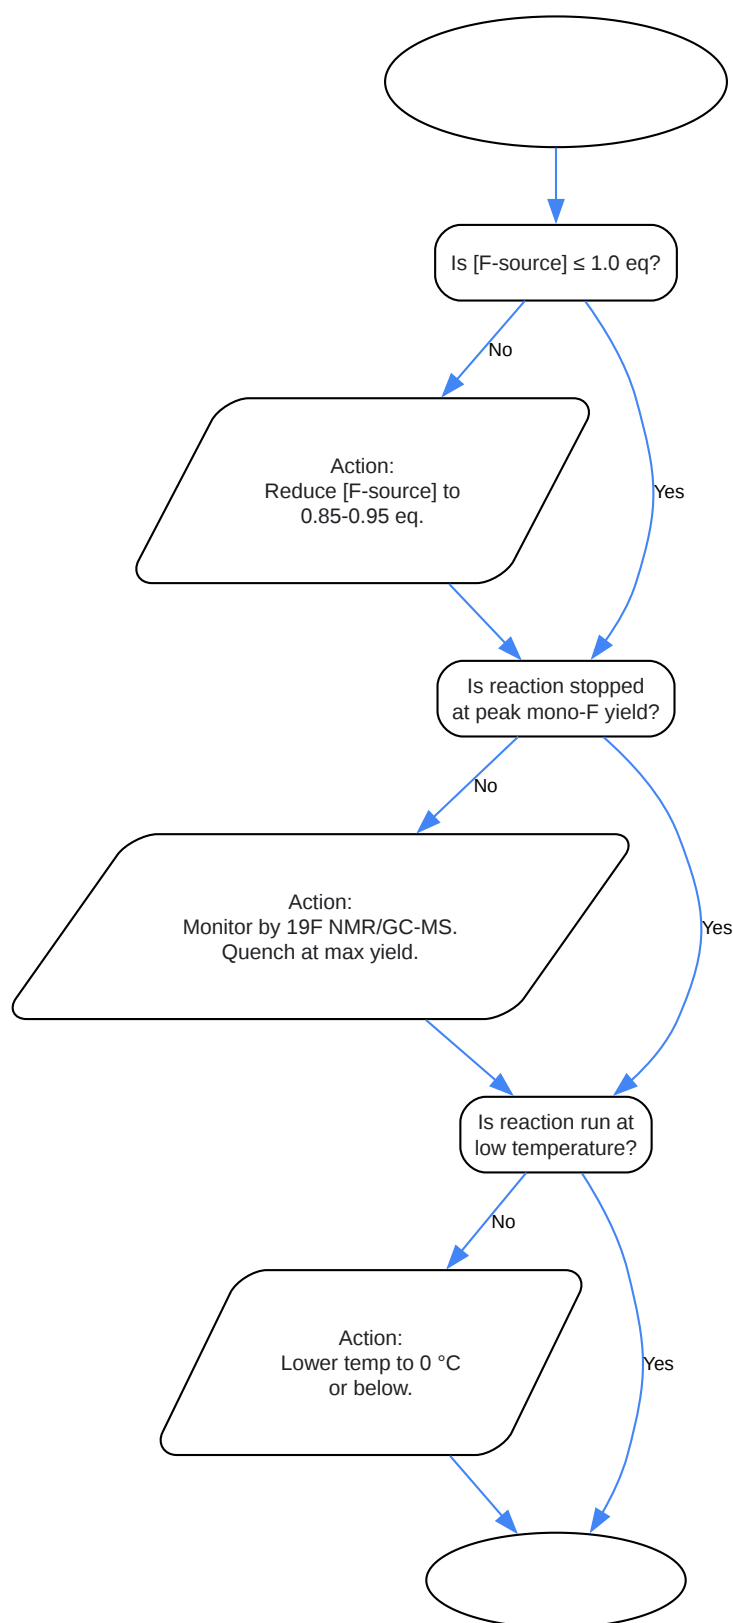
Is [F-source] ≤ 1.0 eq?

No

Yes

Action:
Reduce [F-source] to 0.85-0.95 eq.

Is reaction stopped at peak mono-F yield?

No

Yes

Action:
Monitor by 19F NMR/GC-MS.
Quench at max yield.

Is reaction run at low temperature?

No

Yes

Action:
Lower temp to 0 °C or below.